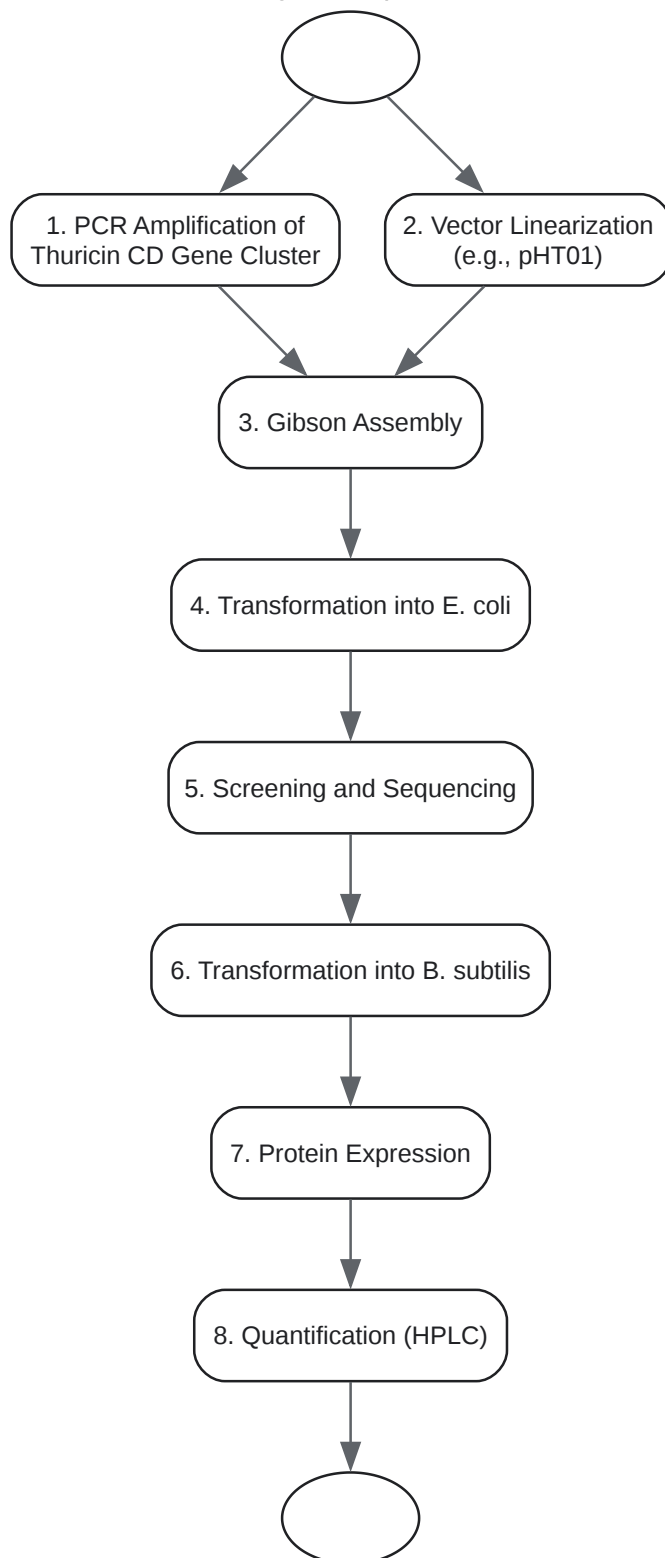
1. PCR Amplification of Thuricin CD Gene Cluster

2. Vector Linearization (e.g., pHT01)

3. Gibson Assembly

4. Transformation into E. coli

5. Screening and Sequencing

6. Transformation into B. subtilis

7. Protein Expression

8. Quantification (HPLC)